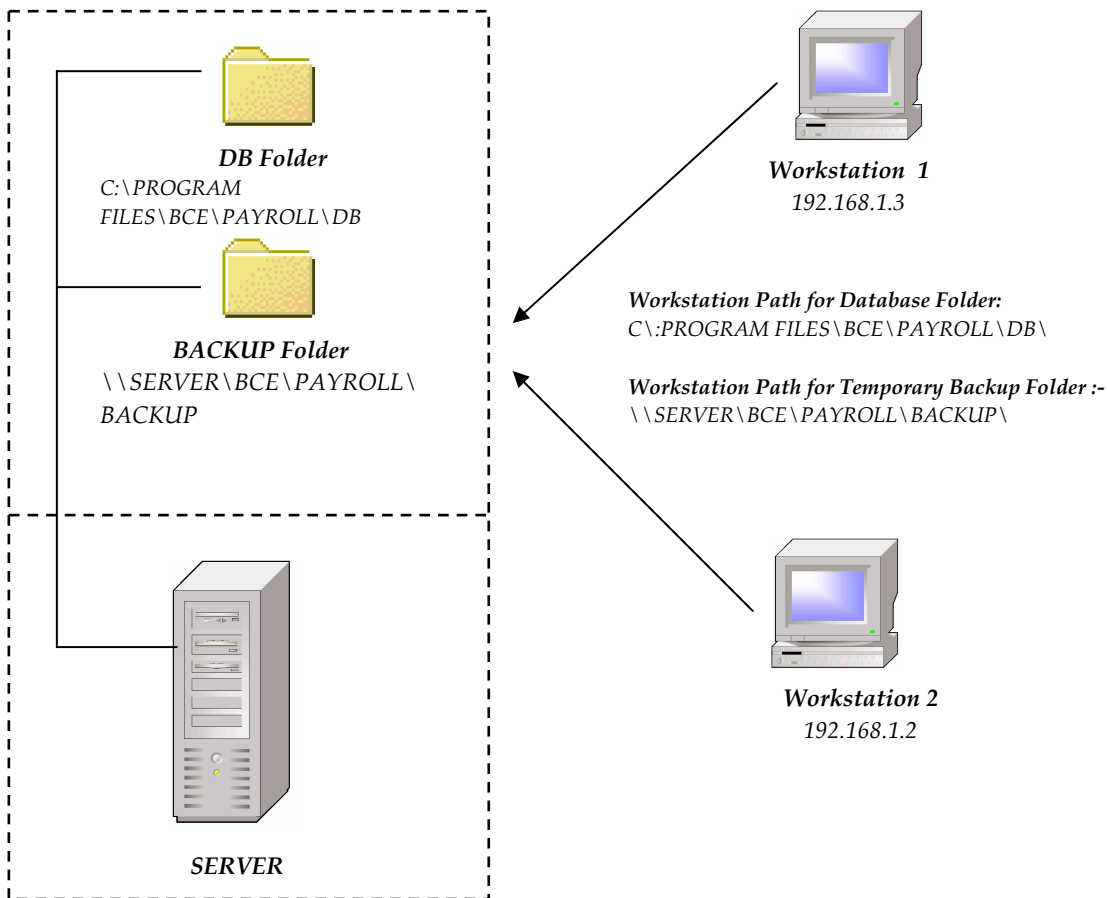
DB Folder
C:\PROGRAM FILES\BCE\PAYROLL\DB

BACKUP Folder
\\SERVER\BCE\PAYROLL\BACKUP

SERVER

Workstation 1
192.168.1.3

Workstation Path for Database Folder:
C\:PROGRAM FILES\BCE\PAYROLL\DB\

Workstation Path for Temporary Backup Folder :-
\\SERVER\BCE\PAYROLL\BACKUP\

Workstation 2
192.168.1.2